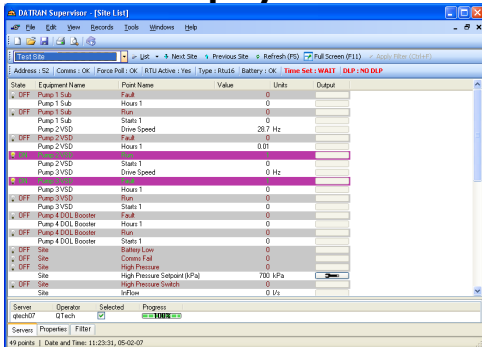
DATRAN Supervisor - [Site List]

File Edit View Records Tools Windows Help

Test Site

List Next Site Previous Site Refresh (F5) Full Screen (F11) Apply Filter (Ctrl+F)

Address : 52 | Comms : OK | Force Poll : OK | RTU Active : Yes | Type : Rtu16 | Battery : OK | Time Set : WAIT | DLP : NO DLP

| State | Equipment Name | Point Name | Value | Units | Output |
|---|---|---|---|---|---|
| OFF | Pump 1 Sub | Fault | 0 | | |
| | Pump 1 Sub | Hours 1 | 0 | | |
| OFF | Pump 1 Sub | Run | 0 | | |
| | Pump 1 Sub | Starts 1 | 0 | | |
| | Pump 2 VSD | Drive Speed | 28.7 | Hz | |
| OFF | Pump 2 VSD | Fault | 0 | | |
| | Pump 2 VSD | Hours 1 | 0.01 | | |
| ON | Pump 2 VSD | Run | 1 | | |
| | Pump 2 VSD | Starts 1 | 0 | | |
| | Pump 3 VSD | Drive Speed | 0 | Hz | |
| ON | Pump 3 VSD | Fault | 1 | | |
| | Pump 3 VSD | Hours 1 | 0 | | |
| OFF | Pump 3 VSD | Run | 0 | | |
| | Pump 3 VSD | Starts 1 | 0 | | |
| OFF | Pump 4 DOL Booster | Fault | 0 | | |
| | Pump 4 DOL Booster | Hours 1 | 0 | | |
| OFF | Pump 4 DOL Booster | Run | 0 | | |
| | Pump 4 DOL Booster | Starts 1 | 0 | | |
| OFF | Site | Battery Low | 0 | | |
| OFF | Site | Comms Fail | 0 | | |
| OFF | Site | High Pressure | 0 | | |
| | Site | High Pressure Setpoint (kPa) | 700 | kPa | |
| OFF | Site | High Pressure Switch | 0 | | |
| | Site | InFlow | 0 | l/s | |

| Server | Operator | Selected | Progress |
|---|---|---|---|
| qtech07 | QTech | ☑ | 100% |

Servers Properties Filter

49 points | Date and Time: 11:23:31, 05-02-07